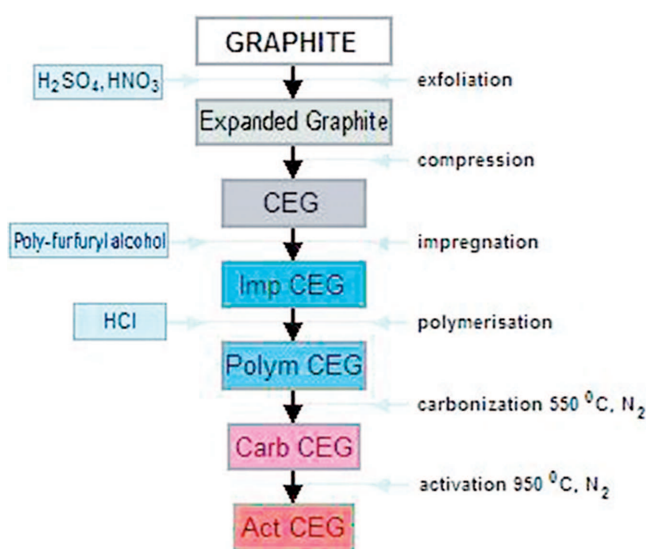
GRAPHITE

$H_2SO_4, HNO_3$

exfoliation

Expanded Graphite

compression

CEG

Poly-furfuryl alcohol

impregnation

Imp CEG

HCl

polymerisation

Polym CEG

carbonization 550 $^0$C, $N_2$

Carb CEG

activation 950 $^0$C, $N_2$

Act CEG